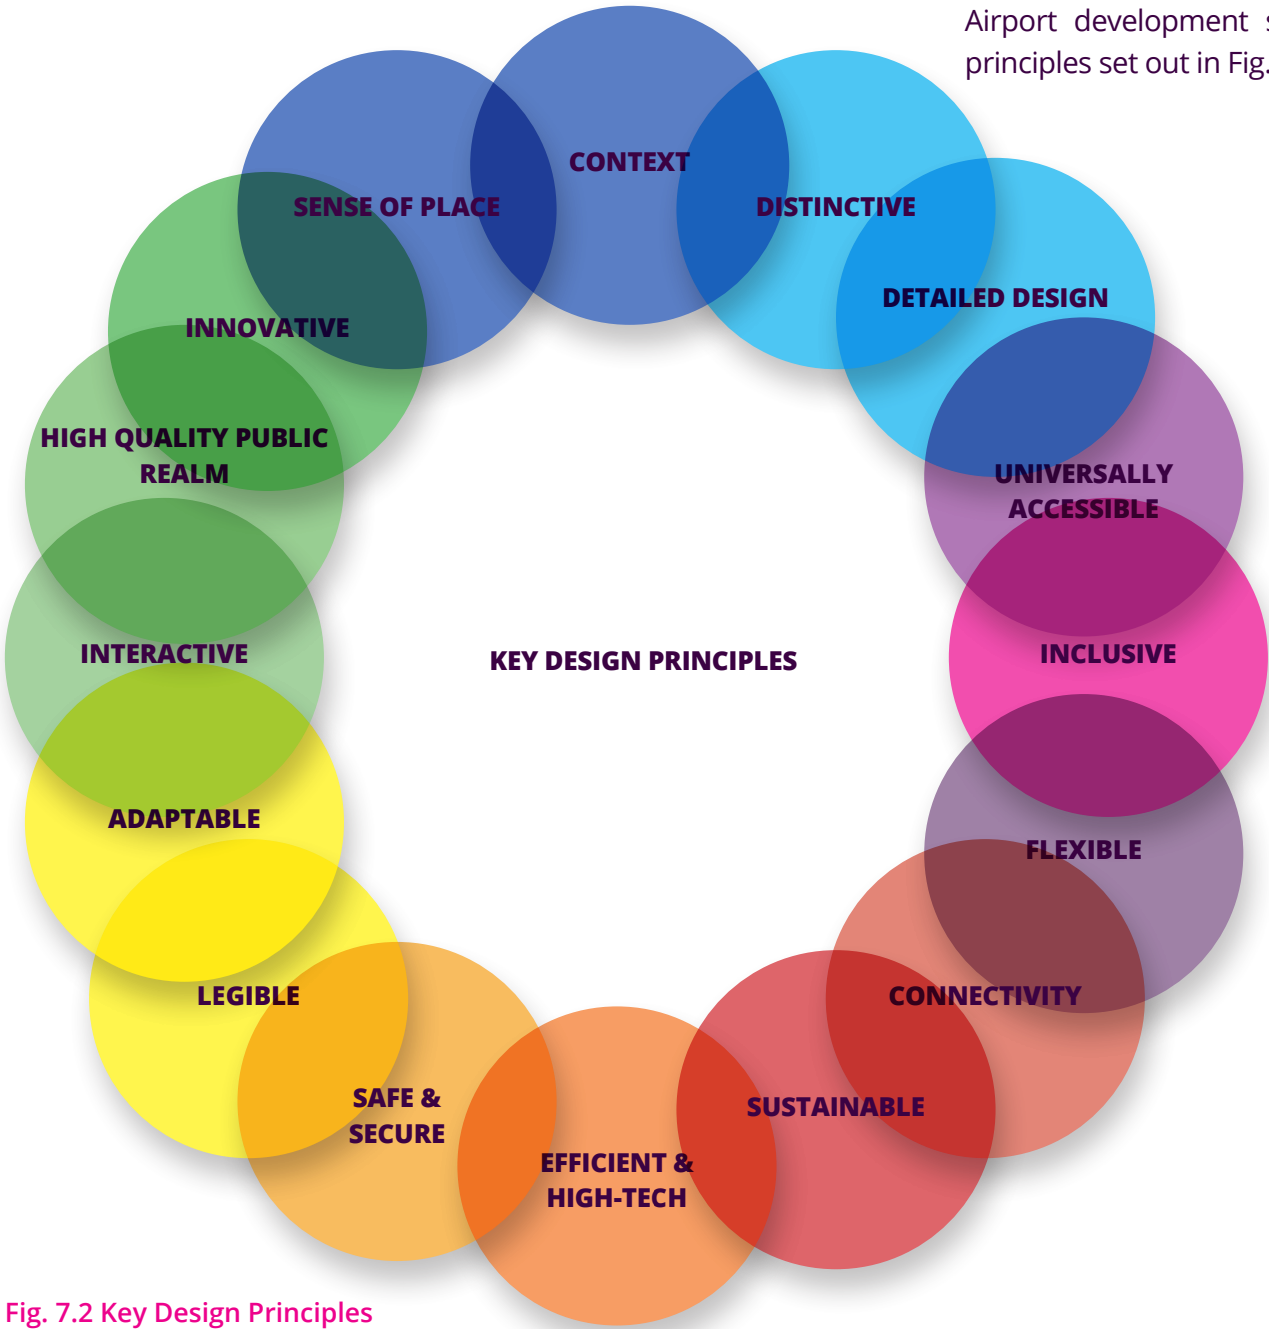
Airport development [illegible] principles set out in Fig.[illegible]

CONTEXT

DISTINCTIVE

DETAILED DESIGN

UNIVERSALLY ACCESSIBLE

INCLUSIVE

FLEXIBLE

CONNECTIVITY

SUSTAINABLE

EFFICIENT & HIGH-TECH

SAFE & SECURE

LEGIBLE

ADAPTABLE

INTERACTIVE

HIGH QUALITY PUBLIC REALM

INNOVATIVE

SENSE OF PLACE

KEY DESIGN PRINCIPLES

Fig. 7.2 Key Design Principles